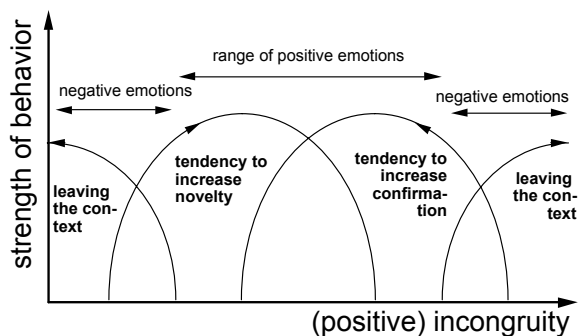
strength of behavior

range of positive emotions

negative emotions

negative emotions

leaving the context

tendency to increase novelty

tendency to increase confirmation

leaving the context

(positive) incongruity